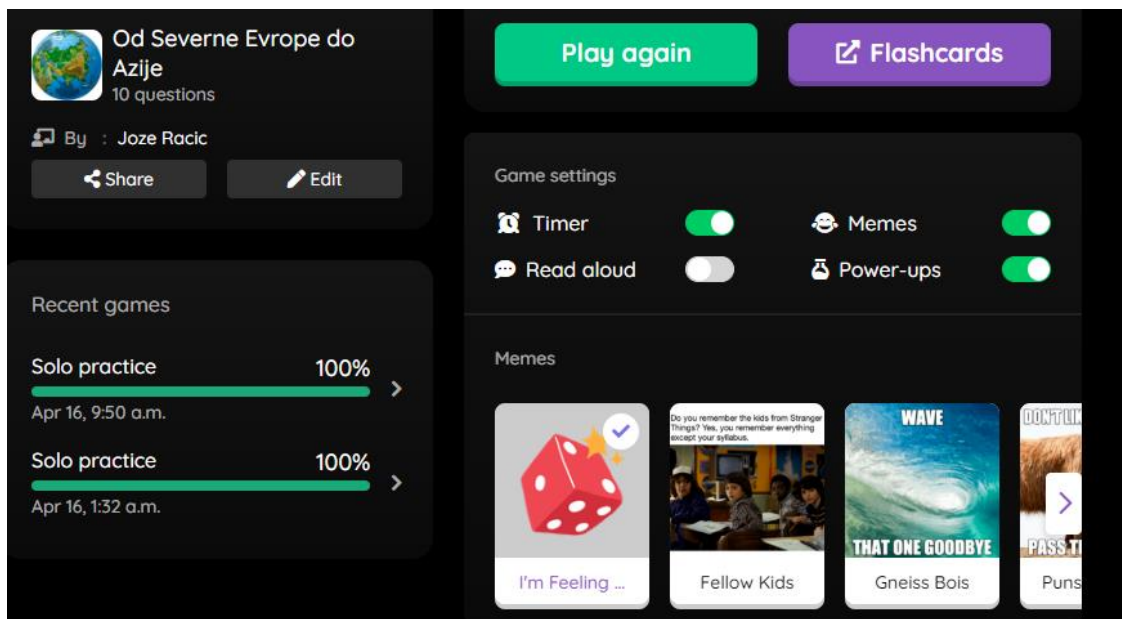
Od Severne Evrope do Azije
10 questions

By : Joze Racic

Share

Edit

Recent games

Solo practice 100%
Apr 16, 9:50 a.m.

Solo practice 100%
Apr 16, 1:32 a.m.

Play again

Flashcards

Game settings

Timer

Memes

Read aloud

Power-ups

Memes

I'm Feeling ...

Do you remember the kids from Stranger Things? Yes, you remember everything except your syllabus.

Fellow Kids

WAVE
THAT ONE GOODBYE

Gneiss Bois

DON'T LIK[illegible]
PASS T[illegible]

Puns